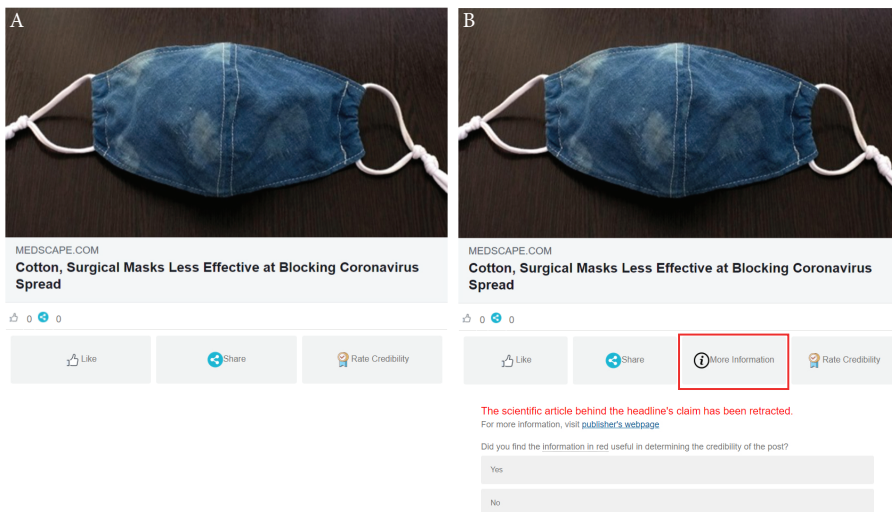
A

MEDSCAPE.COM

Cotton, Surgical Masks Less Effective at Blocking Coronavirus Spread

0 0

Like

Share

Rate Credibility

B

MEDSCAPE.COM

Cotton, Surgical Masks Less Effective at Blocking Coronavirus Spread

0 0

Like

Share

More Information

Rate Credibility

The scientific article behind the headline's claim has been retracted.

For more information, visit publisher's webpage

Did you find the information in red useful in determining the credibility of the post?

Yes

No